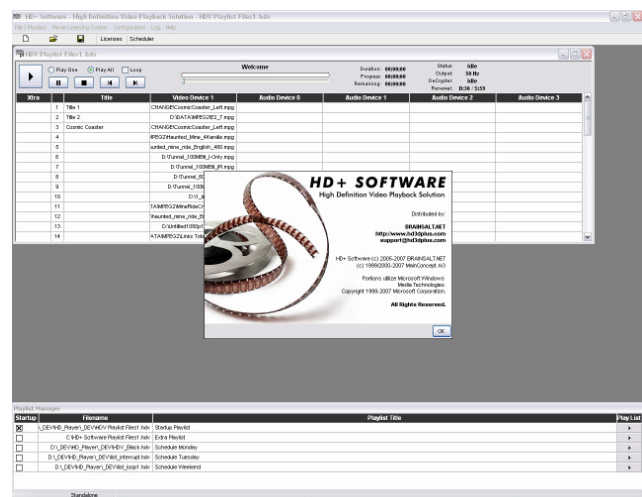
HD+ Software - High Definition Video Playback Solution - HDV Playlist Files1.hdv

File / Playlists Renew Licensing license Configuration Log Help

Licenses Scheduler

HDV Playlist Files1.hdv

Play One Play All Loop

Welcome

Duration: 00:00:00
Progress: 00:00:00
Remaining: 00:00:00

Status: Idle
Output: 50 Hz
DeInterlace: Idle
Renewal: 0:30 / 5:53

| Xtra | | Title | Video Device 1 | Audio Device 0 | Audio Device 1 | Audio Device 2 | Audio Device 3 |
|---|---|---|---|---|---|---|---|
| | 1 | Title 1 | CHANGE\Cosmic\Coaster_Left.mpg | | | | |
| | 2 | Title 2 | D:\DATA\MPEG2\E2_7.mpg | | | | |
| | 3 | Cosmic Coaster | CHANGE\Cosmic\Coaster_Left.mpg | | | | |
| | 4 | | MPEG2\Haunted_Mine_4Kanlle.mpg | | | | |
| | 5 | | aunted_mine_ride_English_480.mpg | | | | |
| | 6 | | D:\Tunnel_100MB\LI-Only.mpg | | | | |
| | 7 | | D:\Tunnel_100MB\R.mpg | | | | |
| | 8 | | D:\Tunnel_10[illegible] | | | | |
| | 9 | | D:\Tunnel_100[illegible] | | | | |
| | 10 | | D:\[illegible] | | | | |
| | 11 | | TA\MPEG2\MineRideCr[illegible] | | | | |
| | 12 | | Haunted_mine_ride_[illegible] | | | | |
| | 13 | | D:\Untitled1080p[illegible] | | | | |
| | 14 | | ATA\MPEG2\Linko Tota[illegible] | | | | |

HD+ SOFTWARE
High Definition Video Playback Solution

Distributed by:

BRAINSALT.NET
http://www.hd3dplus.com
support@hd3dplus.com

HD+ Software (c) 2005-2007 BRAINSALT.NET
(c) 1999/2000-2007 MainConcept AG

Portions utilize Microsoft Windows
Media Technologies.
Copyright 1999-2007 Microsoft Corporation.

All Rights Reserved.

OK

Playlist Manager

| Startup | Filename | Playlist Title | Play List |
|---|---|---|---|
| ☒ | \_DEV\HD_Player\_DEV\HDV Playlist Files1.hdv | Startup Playlist | ▸ |
| ☐ | C:\HD+ Software Playlist Files1.hdv | Extra Playlist | ▸ |
| ☐ | D:\_DEV\HD_Player\_DEV\HDV_Black.hdv | Schedule Monday | ▸ |
| ☐ | D:\_DEV\HD_Player\_DEV\test_intercept.hdv | Schedule Tuesday | ▸ |
| ☐ | D:\_DEV\HD_Player\_DEV\test_loop1.hdv | Schedule Weekend | ▸ |

Standalone